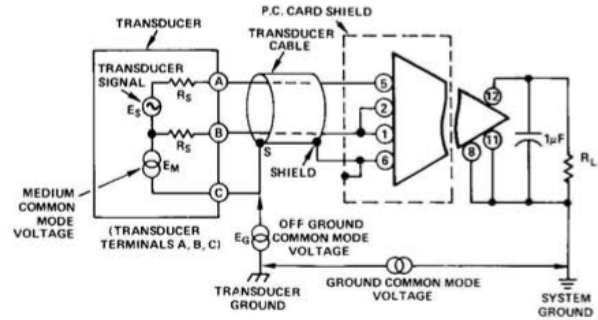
TRANSDUCER

P.C. CARD SHIELD

TRANSDUCER CABLE

TRANSDUCER SIGNAL

$E_S$

$R_S$

A

$R_S$

B

$E_M$

C

S

SHIELD

5

2

1

6

12

8

11

$1\mu F$

$R_L$

MEDIUM COMMON MODE VOLTAGE

(TRANSDUCER TERMINALS A, B, C)

$E_G$

OFF GROUND COMMON MODE VOLTAGE

TRANSDUCER GROUND

GROUND COMMON MODE VOLTAGE

SYSTEM GROUND